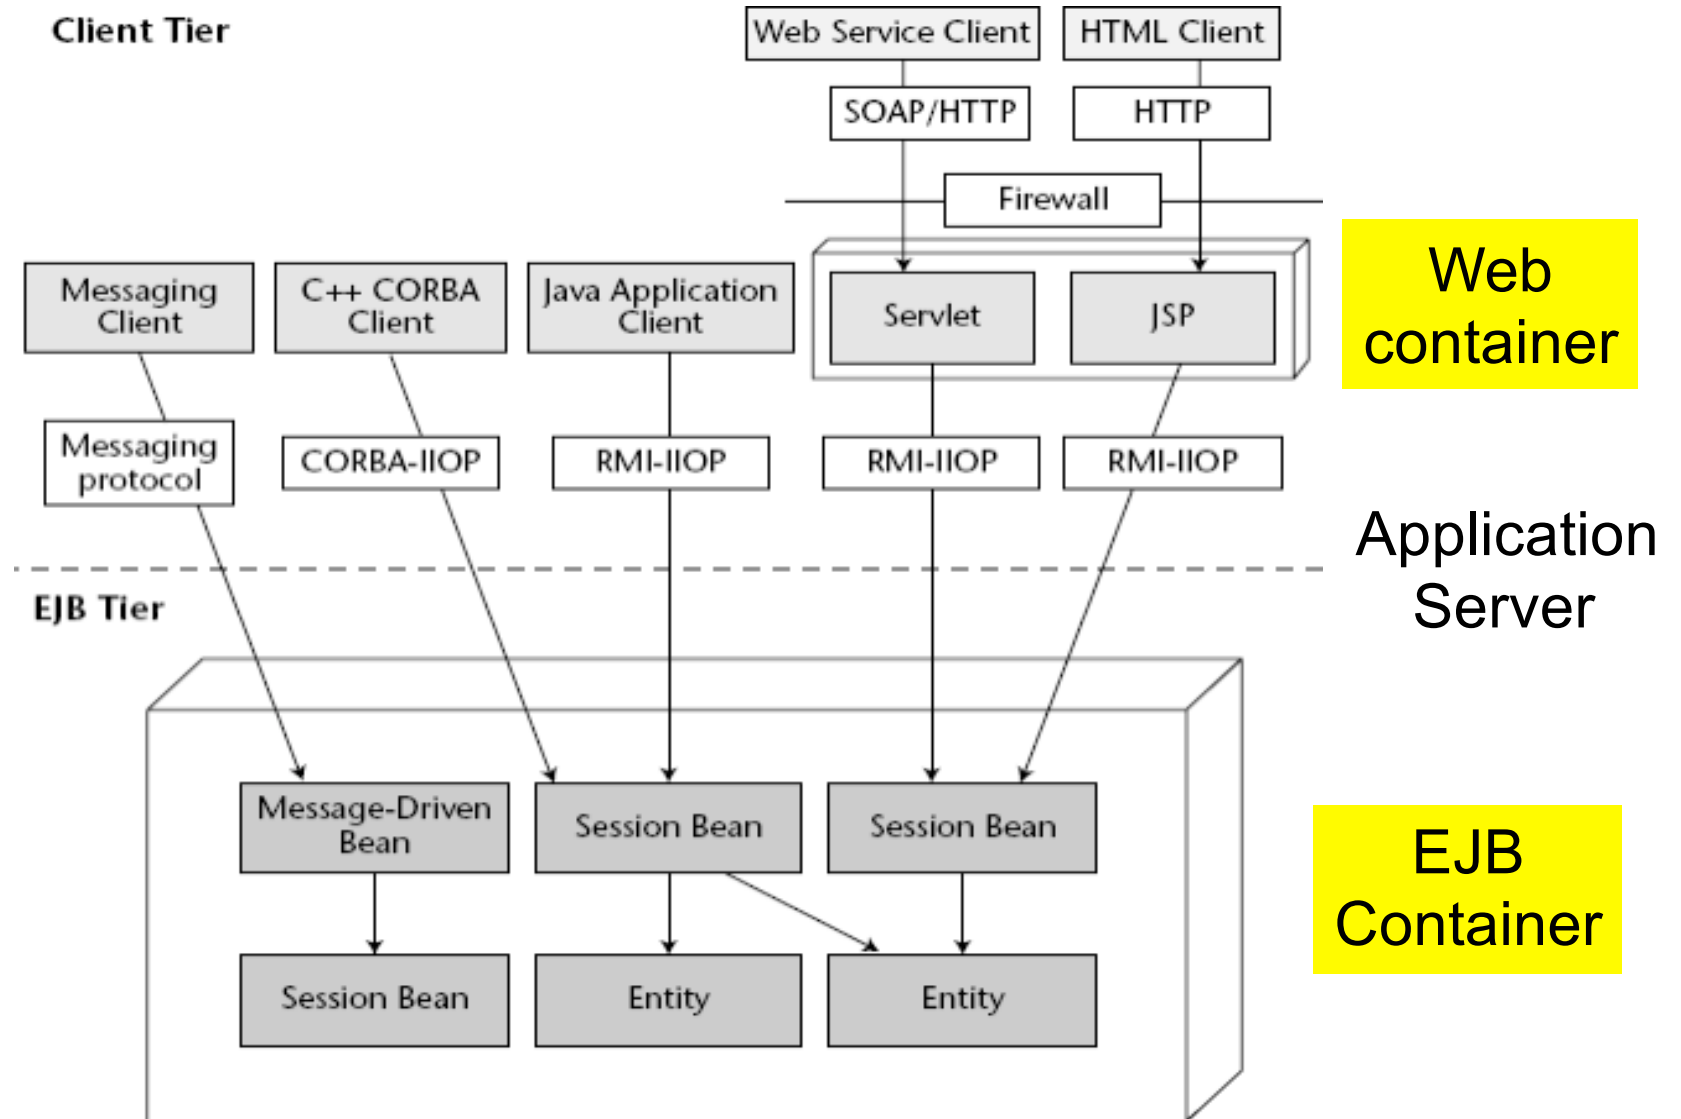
Client Tier

Web Service Client

HTML Client

SOAP/HTTP

HTTP

Firewall

Messaging Client

C++ CORBA Client

Java Application Client

Servlet

JSP

Web container

Messaging protocol

CORBA-IIOP

RMI-IIOP

RMI-IIOP

RMI-IIOP

Application Server

EJB Tier

Message-Driven Bean

Session Bean

Session Bean

EJB Container

Session Bean

Entity

Entity